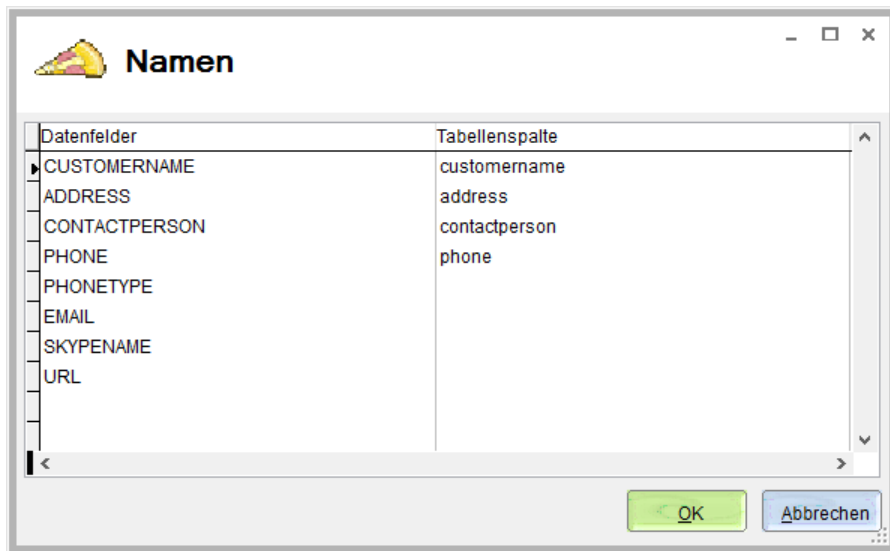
Namen

| Datenfelder | Tabellenspalte |
|---|---|
| CUSTOMERNAME | customername |
| ADDRESS | address |
| CONTACTPERSON | contactperson |
| PHONE | phone |
| PHONETYPE | |
| EMAIL | |
| SKYPENAME | |
| URL | |

OK
Abbrechen